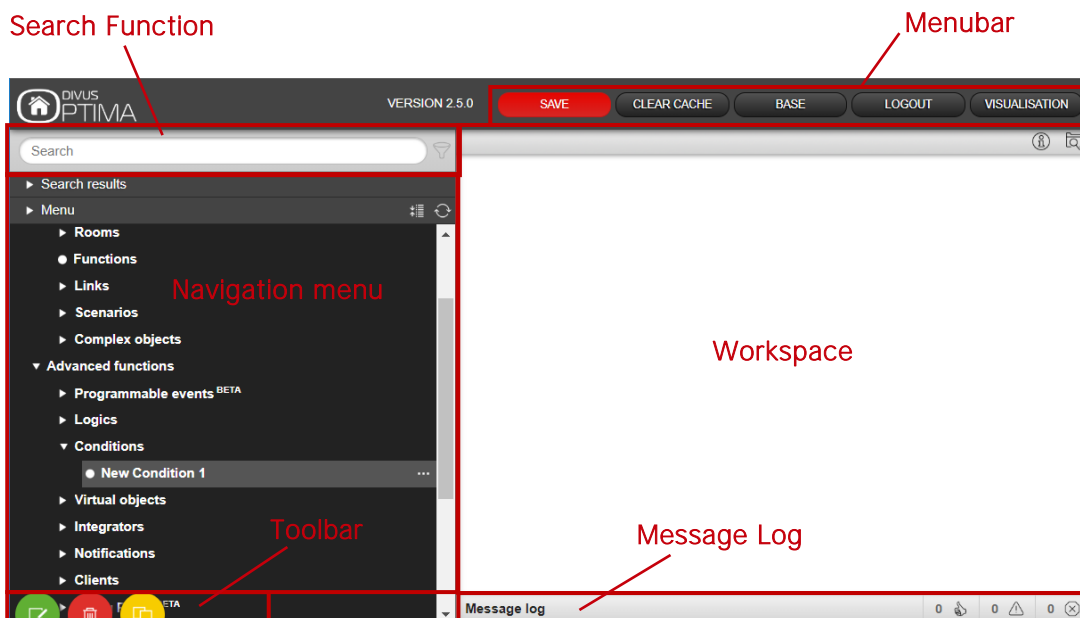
Search Function

Menubar

DIVUS
OPTIMA

VERSION 2.5.0

SAVE
CLEAR CACHE
BASE
LOGOUT
VISUALISATION

Search

Search results

Menu

Rooms

Functions

Navigation menu

Links

Scenarios

Complex objects

Advanced functions

Programmable events BETA

Logics

Conditions

New Condition 1

Virtual objects

Integrators

Notifications

Clients

Workspace

Toolbar

Message Log

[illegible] BETA

Message log

0

0

0